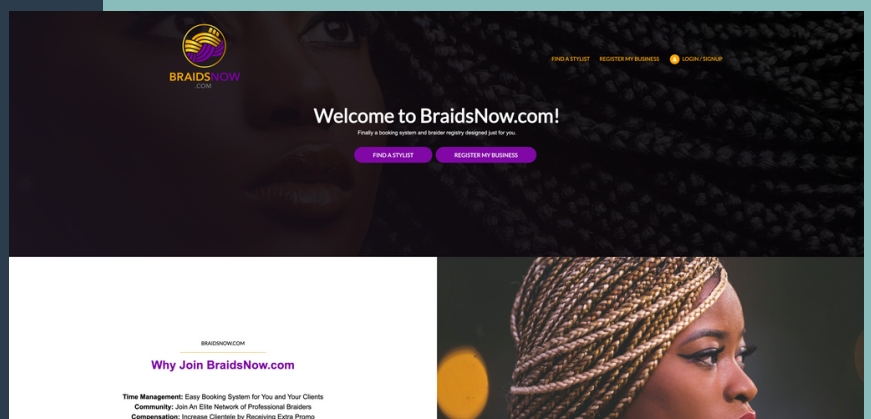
BRAIDSNOW
.COM

FIND A STYLIST
REGISTER MY BUSINESS
LOGIN / SIGNUP

Welcome to BraidsNow.com!

Finally a booking system and braider registry designed just for you.

FIND A STYLIST
REGISTER MY BUSINESS

BRAIDSNOW.COM

Why Join BraidsNow.com

Time Management: Easy Booking System for You and Your Clients
Community: Join An Elite Network of Professional Braiders
Compensation: Increase Clientele by Receiving Extra Promo